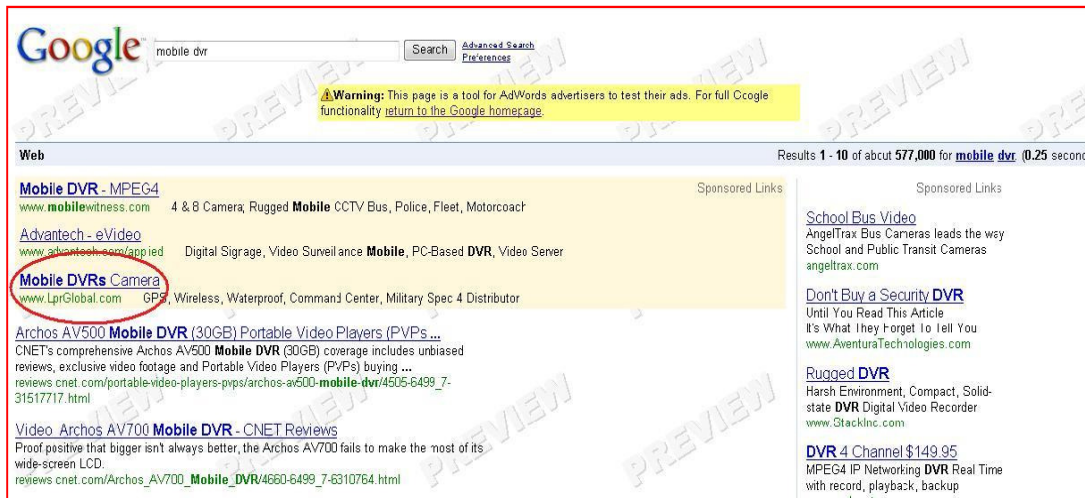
Google mobile dvr Search Advanced Search Preferences

PREVIEW PREVIEW PREVIEW PREVIEW PREVIEW PREVIEW

Warning: This page is a tool for AdWords advertisers to test their ads. For full Google functionality return to the Google homepage.

Web

Results 1 - 10 of about 577,000 for mobile dvr. (0.25 second

Sponsored Links

Mobile DVR - MPEG4
www.mobilewitness.com 4 & 8 Camera; Rugged Mobile CCTV Bus, Police, Fleet, Motorcoach

Advantech - eVideo
www.advantech.com/applied Digital Signage, Video Surveillance Mobile, PC-Based DVR, Video Server

Mobile DVRs Camera
www.LprGlobal.com GPS, Wireless, Waterproof, Command Center, Military Spec 4 Distributor

Archos AV500 Mobile DVR (30GB) Portable Video Players (PVPs ...
CNET's comprehensive Archos AV500 Mobile DVR (30GB) coverage includes unbiased reviews, exclusive video footage and Portable Video Players (PVPs) buying ...
reviews.cnet.com/portable-video-players-pvps/archos-av500-mobile-dvr/4505-6499_7-31517717.html

Video: Archos AV700 Mobile DVR - CNET Reviews
Proof positive that bigger isn't always better, the Archos AV700 fails to make the most of its wide-screen LCD.
reviews.cnet.com/Archos_AV700_Mobile_DVR/4660-6499_7-6310764.html

Sponsored Links

School Bus Video
AngelTrax Bus Cameras leads the way
School and Public Transit Cameras
angeltrax.com

Don't Buy a Security DVR
Until You Read This Article
It's What They Forget To Tell You
www.AventuraTechnologies.com

Rugged DVR
Harsh Environment, Compact, Solid-state DVR Digital Video Recorder
www.StackInc.com

DVR 4 Channel $149.95
MPEG4 IP Networking DVR Real Time with record, playback, backup